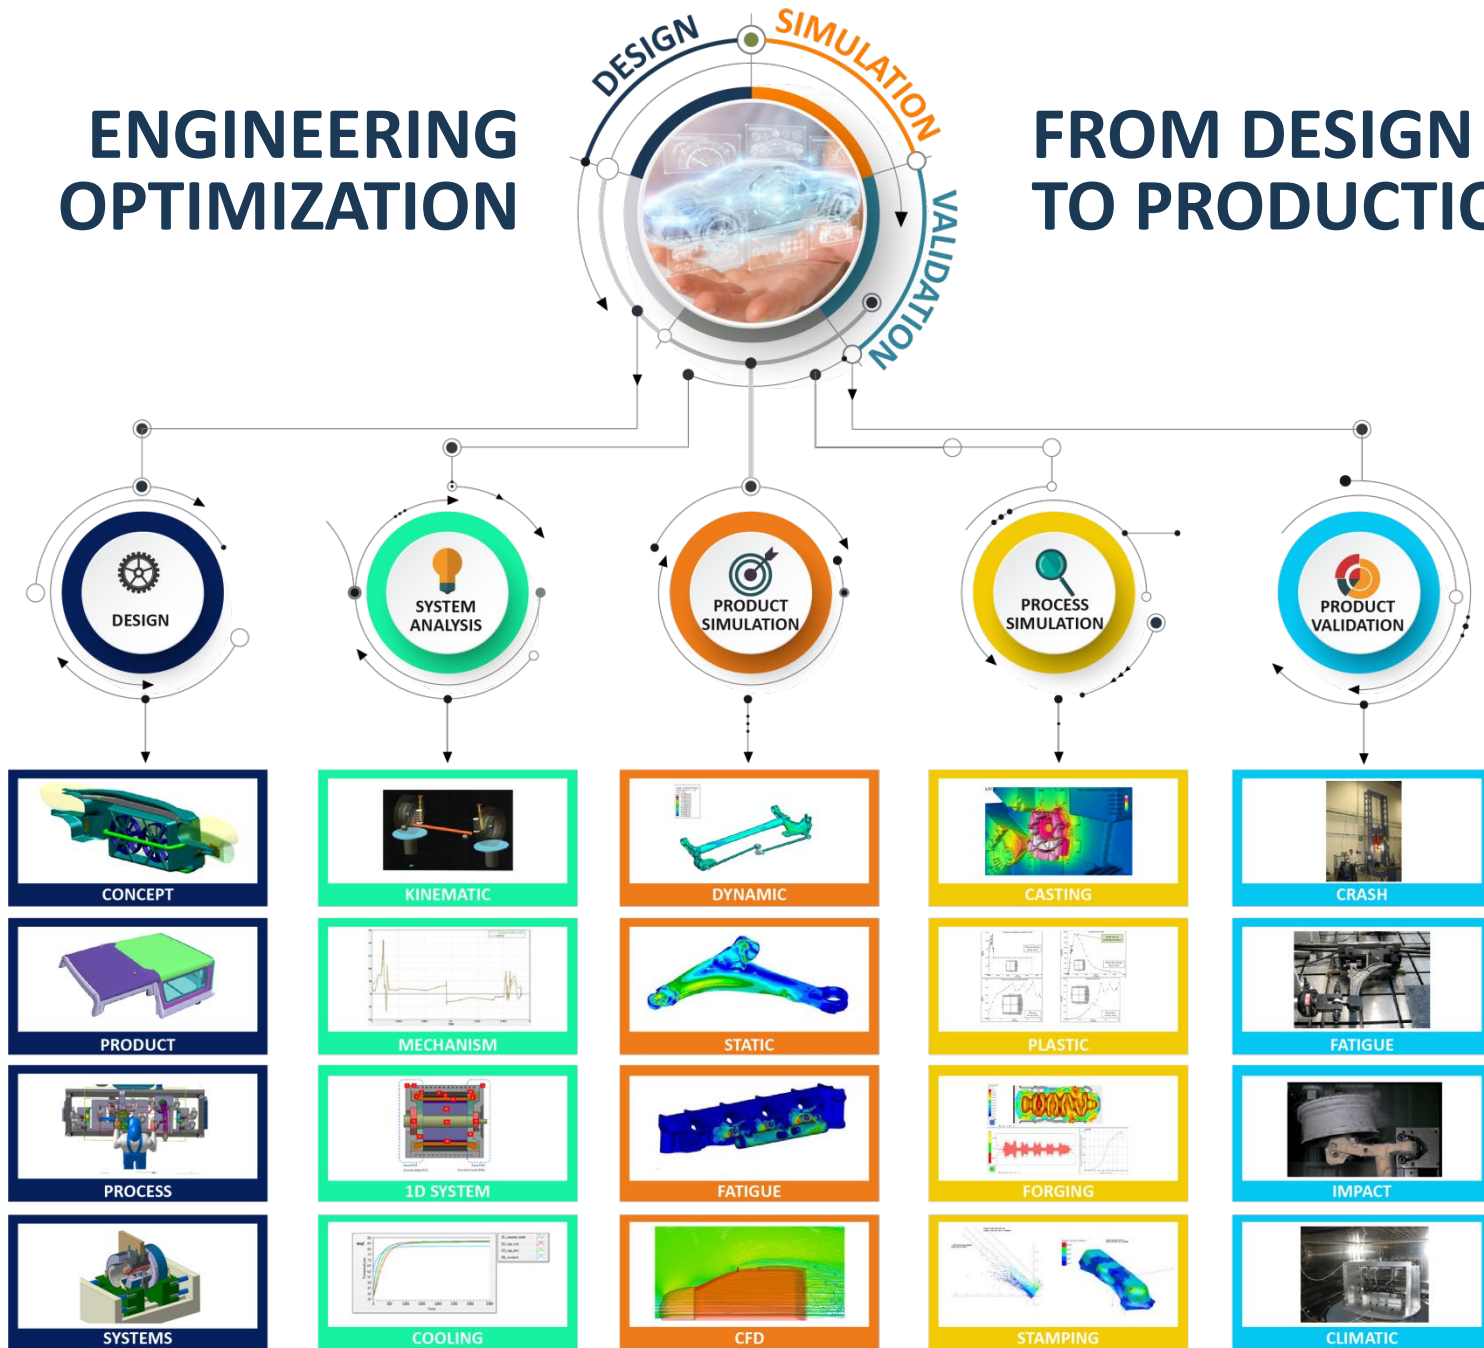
ENGINEERING OPTIMIZATION

DESIGN SIMULATION VALIDATION

FROM DESIGN TO PRODUCTI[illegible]

DESIGN

SYSTEM ANALYSIS

PRODUCT SIMULATION

PROCESS SIMULATION

PRODUCT VALIDATION

CONCEPT

KINEMATIC

DYNAMIC

CASTING

CRASH

PRODUCT

MECHANISM

STATIC

PLASTIC

FATIGUE

PROCESS

1D SYSTEM

FATIGUE

FORGING

IMPACT

SYSTEMS

COOLING

CFD

STAMPING

CLIMATIC